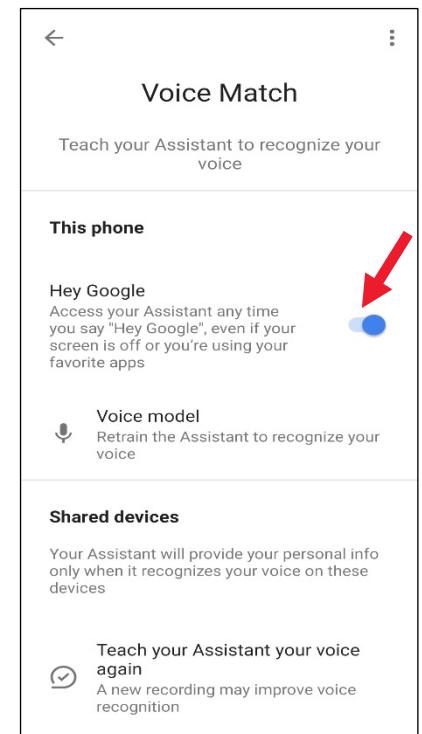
Voice Match

Teach your Assistant to recognize your voice

This phone

Hey Google
Access your Assistant any time you say "Hey Google", even if your screen is off or you're using your favorite apps

Voice model
Retrain the Assistant to recognize your voice

Shared devices

Your Assistant will provide your personal info only when it recognizes your voice on these devices

Teach your Assistant your voice again
A new recording may improve voice recognition